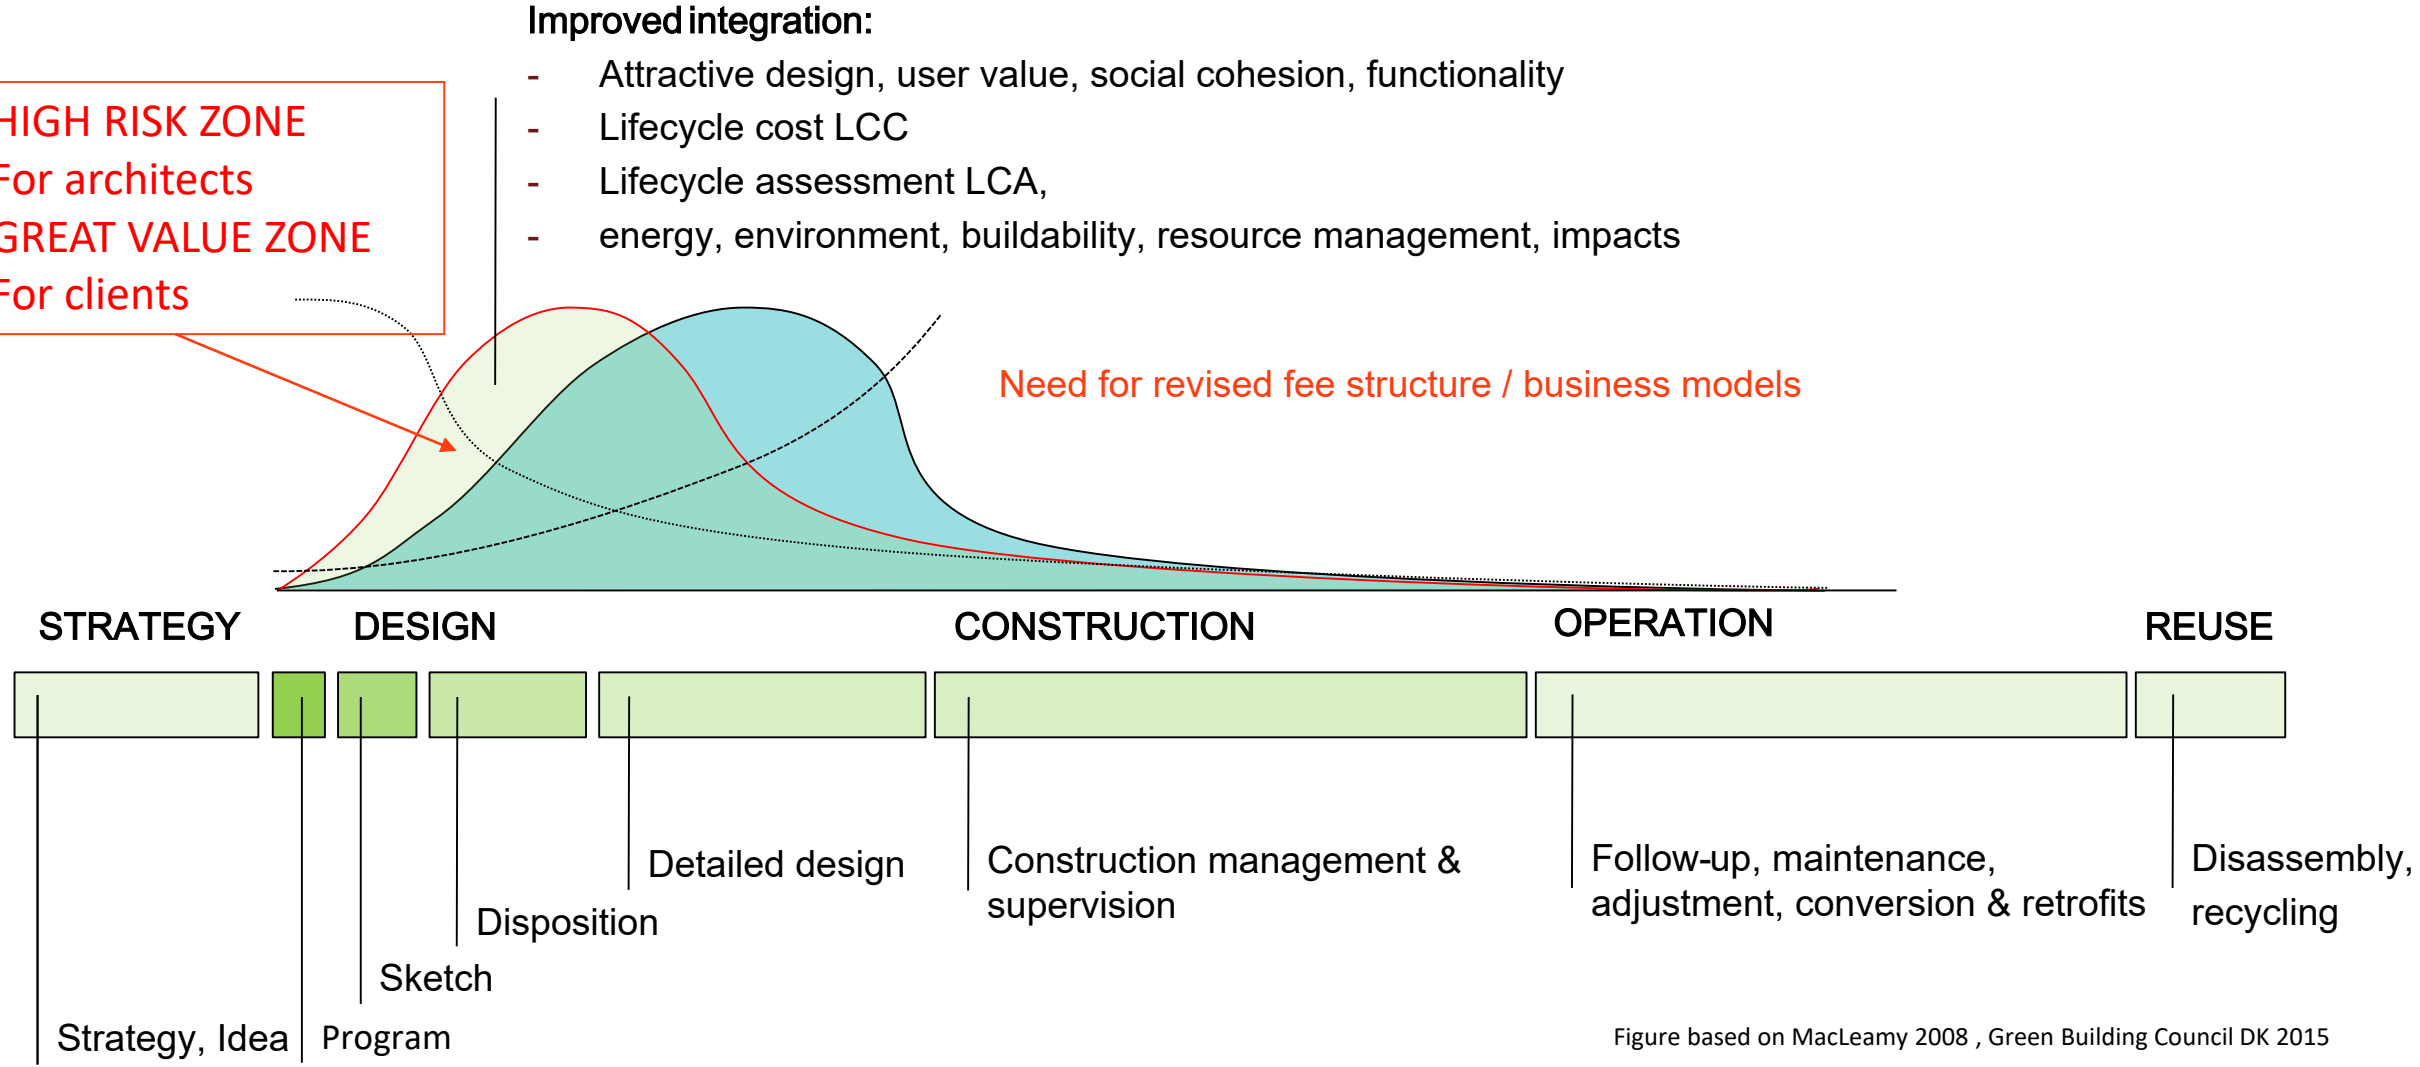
Improved integration:
- Attractive design, user value, social cohesion, functionality
- Lifecycle cost LCC
- Lifecycle assessment LCA,
- energy, environment, buildability, resource management, impacts

HIGH RISK ZONE
For architects
GREAT VALUE ZONE
For clients

Need for revised fee structure / business models

STRATEGY DESIGN CONSTRUCTION OPERATION REUSE

Detailed design
Construction management & supervision
Follow-up, maintenance, adjustment, conversion & retrofits
Disassembly, recycling
Disposition
Sketch
Strategy, Idea
Program

Figure based on MacLeamy 2008 , Green Building Council DK 2015